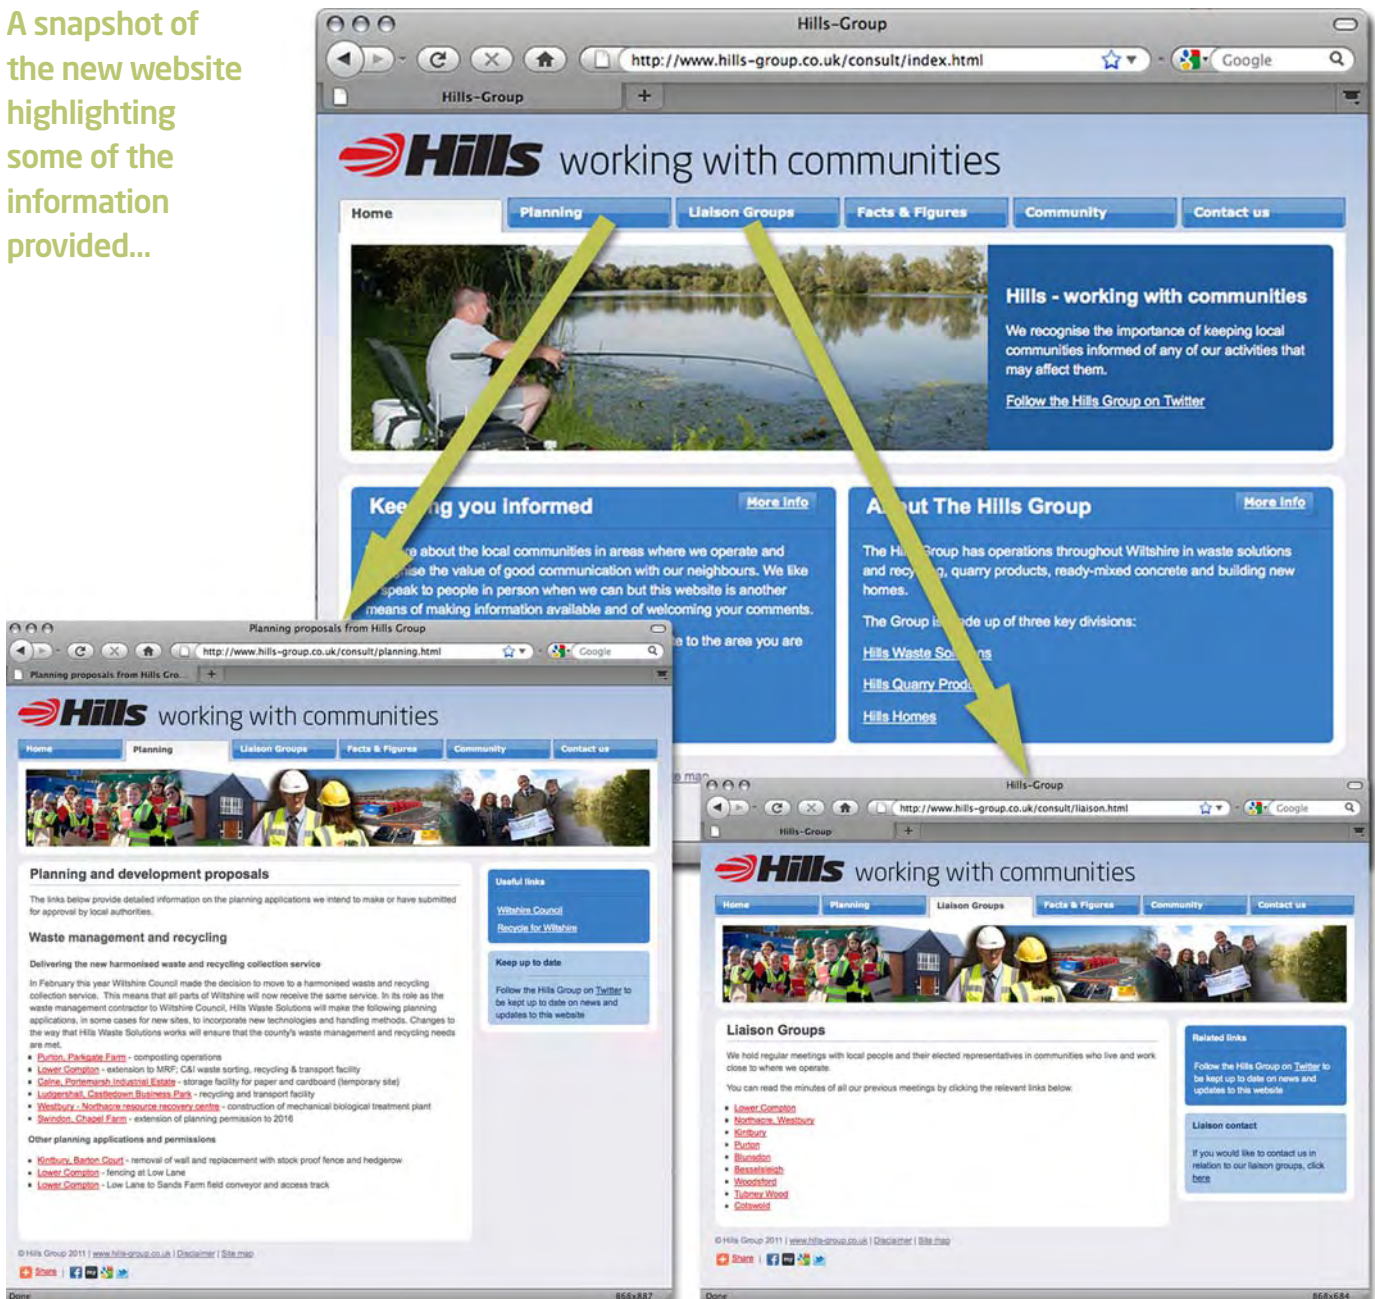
A snapshot of the new website highlighting some of the information provided...

Hills-Group

http://www.hills-group.co.uk/consult/index.html

Google

Hills-Group

Hills working with communities

Home | Planning | Liaison Groups | Facts & Figures | Community | Contact us

Hills - working with communities

We recognise the importance of keeping local communities informed of any of our activities that may affect them.

Follow the Hills Group on Twitter

Kee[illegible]ng you informed More info

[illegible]e about the local communities in areas where we operate and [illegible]ise the value of good communication with our neighbours. We like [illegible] speak to people in person when we can but this website is another means of making information available and of welcoming your comments.

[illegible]e to the area you are

A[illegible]ut The Hills Group More info

The Hi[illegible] Group has operations throughout Wiltshire in waste solutions and recy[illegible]g, quarry products, ready-mixed concrete and building new homes.

The Group i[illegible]de up of three key divisions:

Hills Waste So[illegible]ns

Hills Quarry Prod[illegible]

Hills Homes

Planning proposals from Hills Group

http://www.hills-group.co.uk/consult/planning.html

Google

Planning proposals from Hills Gro...

Hills working with communities

Home | Planning | Liaison Groups | Facts & Figures | Community | Contact us

Planning and development proposals

The links below provide detailed information on the planning applications we intend to make or have submitted for approval by local authorities.

Waste management and recycling

Delivering the new harmonised waste and recycling collection service

In February this year Wiltshire Council made the decision to move to a harmonised waste and recycling collection service. This means that all parts of Wiltshire will now receive the same service. In its role as the waste management contractor to Wiltshire Council, Hills Waste Solutions will make the following planning applications, in some cases for new sites, to incorporate new technologies and handling methods. Changes to the way that Hills Waste Solutions works will ensure that the county's waste management and recycling needs are met.

- Purton, Parkgate Farm - composting operations
- Lower Compton - extension to MRF; C&I waste sorting, recycling & transport facility
- Calne, Portemarsh Industrial Estate - storage facility for paper and cardboard (temporary site)
- Ludgershall, Castledown Business Park - recycling and transport facility
- Westbury - Northacre resource recovery centre - construction of mechanical biological treatment plant
- Swindon, Chapel Farm - extension of planning permission to 2016

Other planning applications and permissions

- Kintbury, Barton Court - removal of wall and replacement with stock proof fence and hedgerow
- Lower Compton - fencing at Low Lane
- Lower Compton - Low Lane to Sands Farm field conveyor and access track

Useful links

Wiltshire Council

Recycle for Wiltshire

Keep up to date

Follow the Hills Group on Twitter to be kept up to date on news and updates to this website

© Hills Group 2011 | www.hills-group.co.uk | Disclaimer | Site map

Share

Done

Hills-Group

http://www.hills-group.co.uk/consult/liaison.html

Google

Hills-Group

Hills working with communities

Home | Planning | Liaison Groups | Facts & Figures | Community | Contact us

Liaison Groups

We hold regular meetings with local people and their elected representatives in communities who live and work close to where we operate.

You can read the minutes of all our previous meetings by clicking the relevant links below.

- Lower Compton
- Northacre, Westbury
- Kintbury
- Purton
- Blunsdon
- Bessels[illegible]
- Woodsford
- Tubney Wood
- Cotswold

Related links

Follow the Hills Group on Twitter to be kept up to date on news and updates to this website

Liaison contact

If you would like to contact us in relation to our liaison groups, click here

© Hills Group 2011 | www.hills-group.co.uk | Disclaimer | Site map

Share

Done